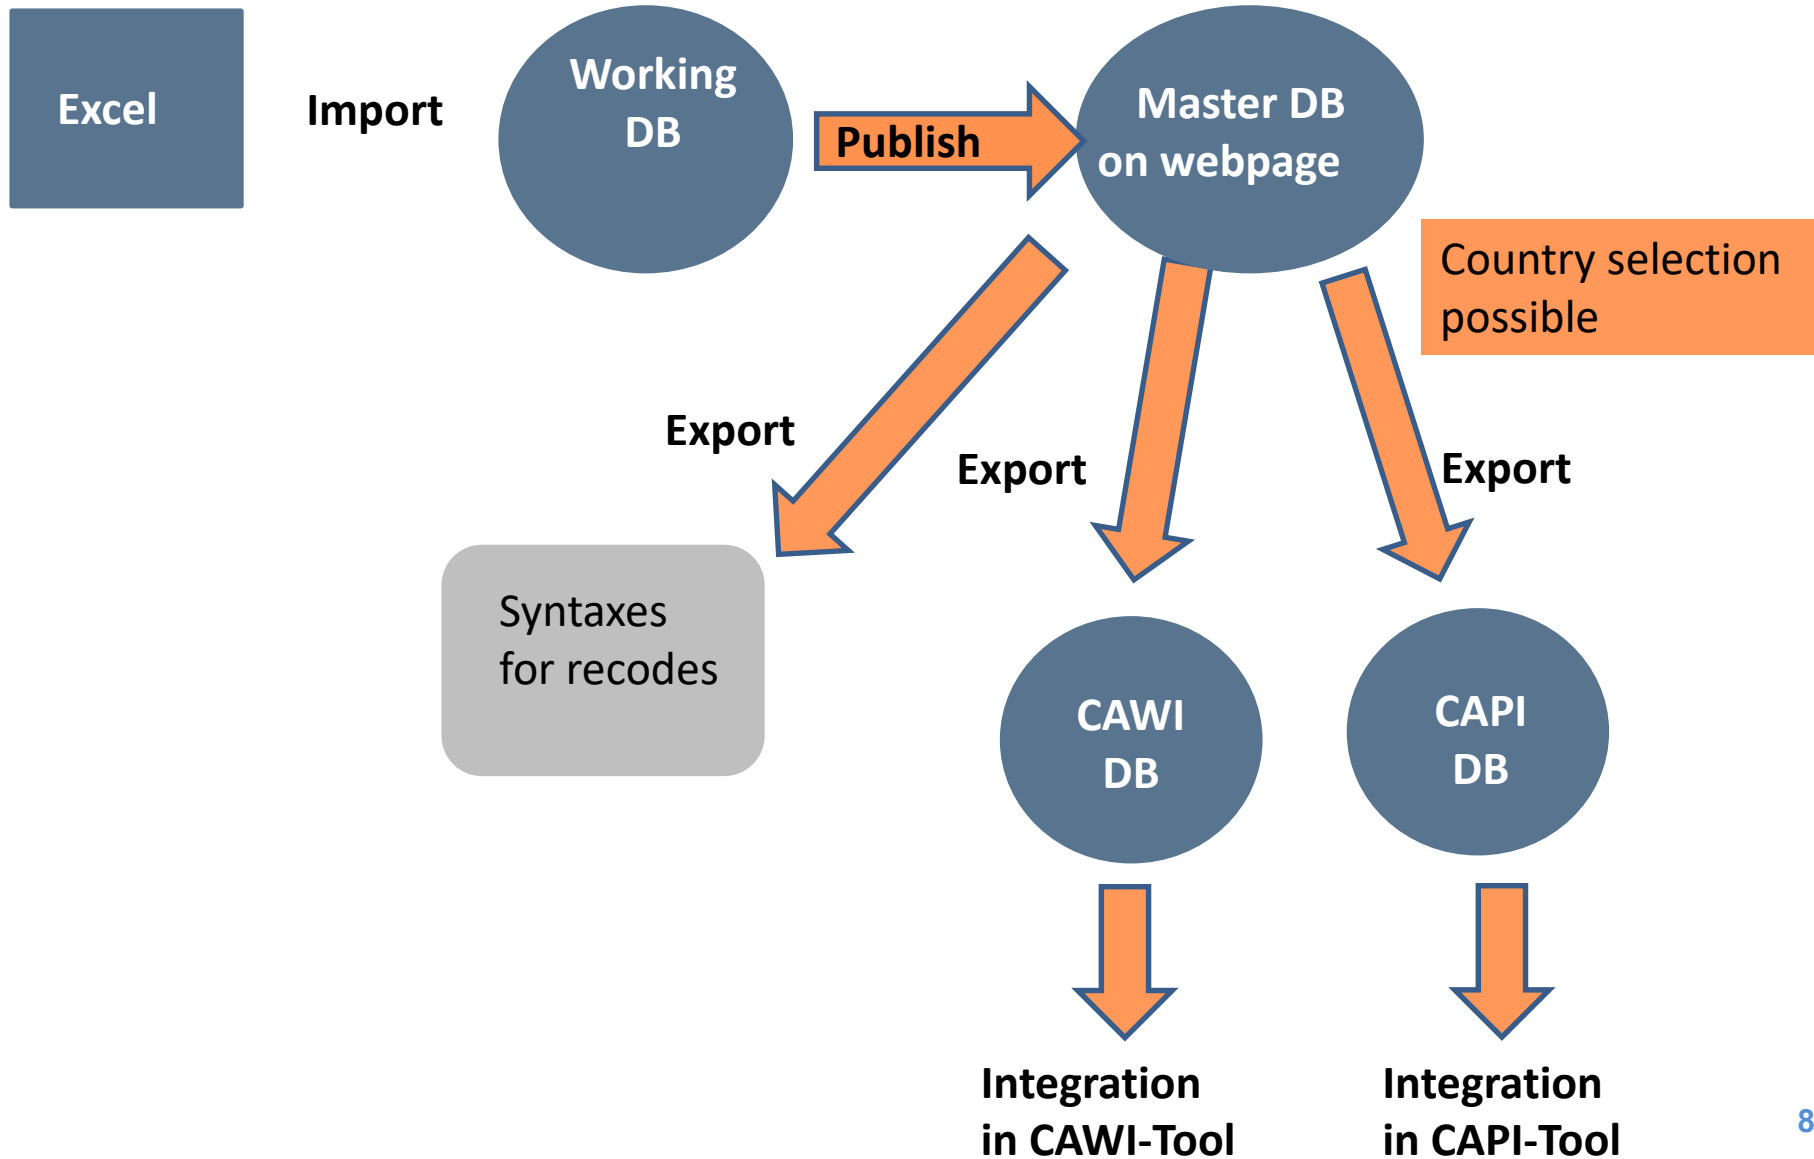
Excel

Import

Working DB

Publish

Master DB on webpage

Country selection possible

Export

Export

Export

Syntaxes for recodes

CAWI DB

CAPI DB

Integration in CAWI-Tool

Integration in CAPI-Tool

8